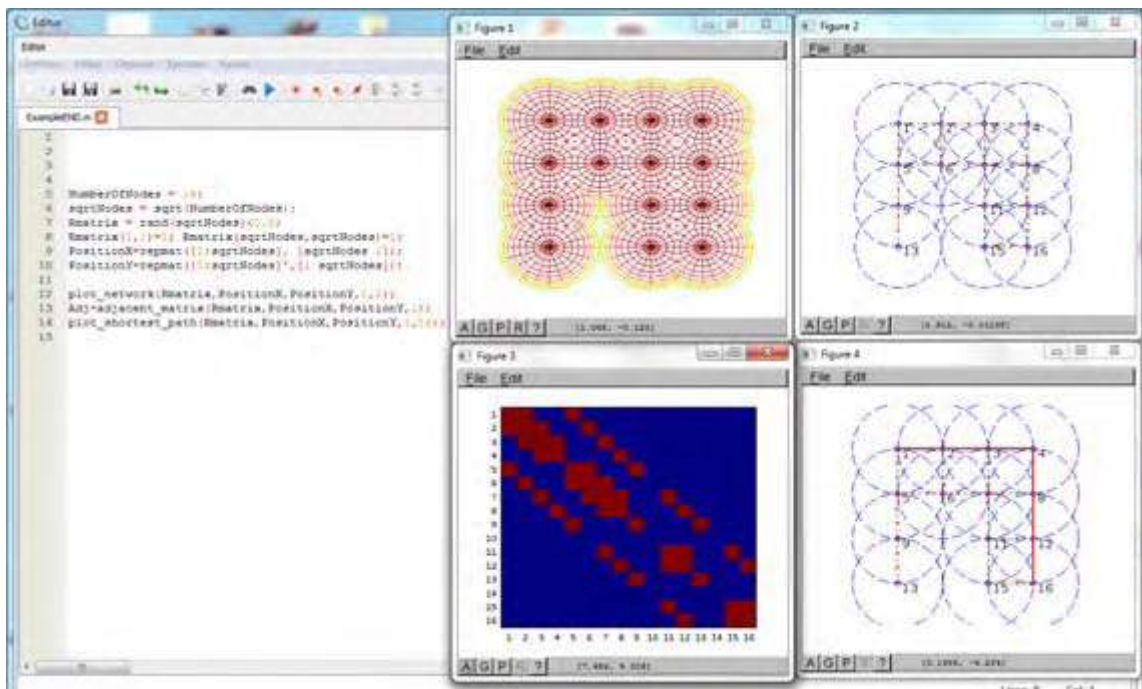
Editor

Editor

ExampleEND.m

1
2
3
4
5 NumberOfNodes = 16;
6 sqrtNodes = sqrt(NumberOfNodes);
7 Rmatrix = rand(sqrtNodes)<0.5;
8 Rmatrix(1,1)=1; Rmatrix(sqrtNodes,sqrtNodes)=1;
9 PositionX=repmat([1:sqrtNodes], [sqrtNodes 1]);
10 PositionY=repmat([1:sqrtNodes]', [1 sqrtNodes]);
11
12 plot_network(Rmatrix,PositionX,PositionY,1,1);
13 Adj=adjacent_matrix(Rmatrix,PositionX,PositionY,1);
14 plot_shortest_path(Rmatrix,PositionX,PositionY,1,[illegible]
15

Figure 1
File Edit
A G P R ?

Figure 2
File Edit
1 2 3 4
5 6 7 8
9 11 12
13 15 16
A G P ?

Figure 3
File Edit
1 2 3 4 5 6 7 8 9 10 11 12 13 14 15 16
1 2 3 4 5 6 7 8 9 10 11 12 13 14 15 16
A G P ?

Figure 4
File Edit
1 2 3 4
5 6 7 8
9 11 12
13 15 16
A G P ?